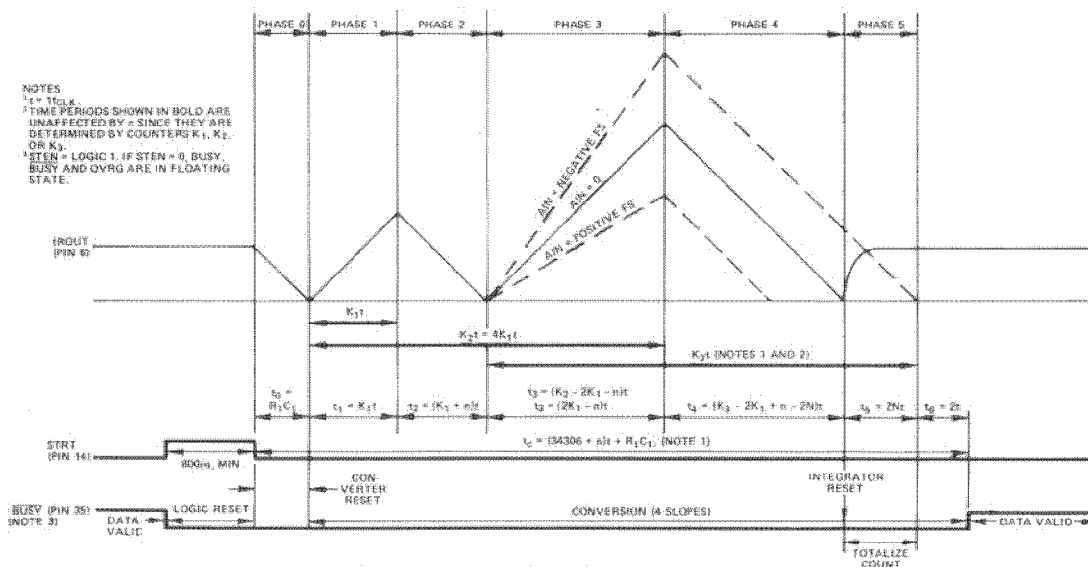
PHASE 0 PHASE 1 PHASE 2 PHASE 3 PHASE 4 PHASE 5

NOTES
$^1t = 1t_{CLK}$.
$^2$TIME PERIODS SHOWN IN BOLD ARE UNAFFECTED BY n SINCE THEY ARE DETERMINED BY COUNTERS $K_1$, $K_2$, OR $K_3$.
$^3\overline{STEN}$ = LOGIC 1. IF $\overline{STEN}$ = 0, BUSY, $\overline{BUSY}$ AND OVRG ARE IN FLOATING STATE.

AIN = NEGATIVE FS
AIN = 0
AIN = POSITIVE FS

IROUT (PIN 6)

$K_1t$
$K_2t = 4K_1t$
$K_3t$ (NOTES 1 AND 2)

$t_0 = R_1C_1$
$t_1 = K_1t$
$t_2 = (K_1 + n)t$
$t_3 = (K_2 - 2K_1 - n)t$
$t_3 = (2K_1 - n)t$
$t_4 = (K_3 - 2K_1 + n - 2N)t$
$t_5 = 2Nt$
$t_6 = 2t$

STRT (PIN 14)
$t_c = (34306 + n)t + R_1C_1$, (NOTE 1)
800ns, MIN.

CONVERTER RESET
INTEGRATOR RESET

$\overline{BUSY}$ (PIN 35) (NOTE 3)
DATA VALID
LOGIC RESET
CONVERSION (4 SLOPES)
DATA VALID
TOTALIZE COUNT